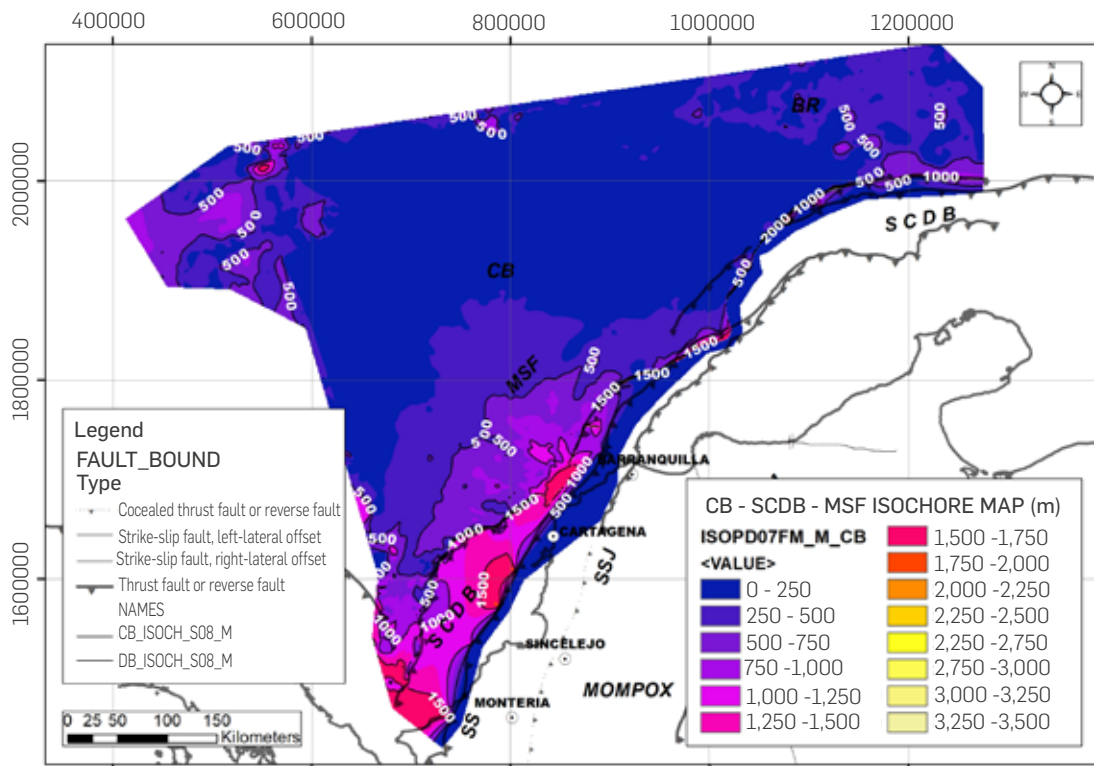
400000 600000 800000 1000000 1200000

2000000
1800000
1600000

N
W E
S

BR
500
500
500
500
500
500
500
500
500
500
500
1000
1000
2000
SCDB
CB
500
1500
1500
MSF
500
1500
500
500
500
1500
500
1000
500
1000
1500
1000
1500
SCDB
SS
BARRANQUILLA
CARTAGENA
SSJ
SINCELEJO
MONTERIA
MOMPOX

Legend
FAULT_BOUND
Type
Cocealed thrust fault or reverse fault
Strike-slip fault, left-lateral offset
Strike-slip fault, right-lateral offset
Thrust fault or reverse fault
NAMES
CB_ISOCH_S08_M
DB_ISOCH_S08_M

0 25 50 100 150
Kilometers

CB - SCDB - MSF ISOCHORE MAP (m)
ISOPD07FM_M_CB
<VALUE>
0 - 250
250 - 500
500 -750
750 -1,000
1,000 -1,250
1,250 -1,500
1,500 -1,750
1,750 -2,000
2,000 -2,250
2,250 -2,500
2,250 -2,750
2,750 -3,000
3,000 -3,250
3,250 -3,500